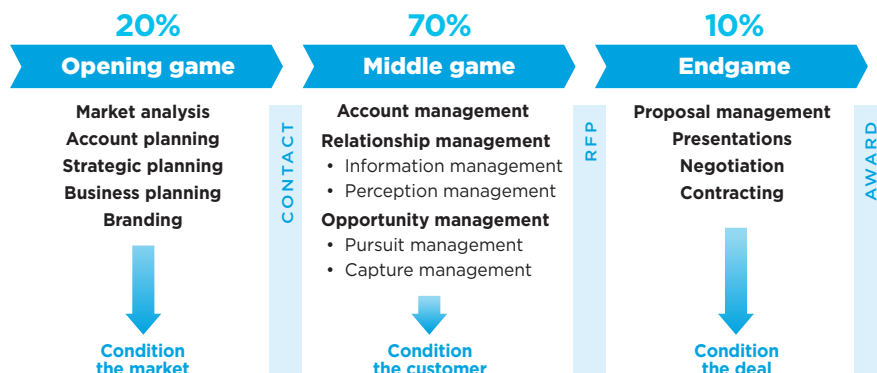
20%

Opening game

Market analysis
Account planning
Strategic planning
Business planning
Branding

Condition the market

CONTACT

70%

Middle game

Account management
Relationship management
• Information management
• Perception management
Opportunity management
• Pursuit management
• Capture management

Condition the customer

RFP

10%

Endgame

Proposal management
Presentations
Negotiation
Contracting

Condition the deal

AWARD